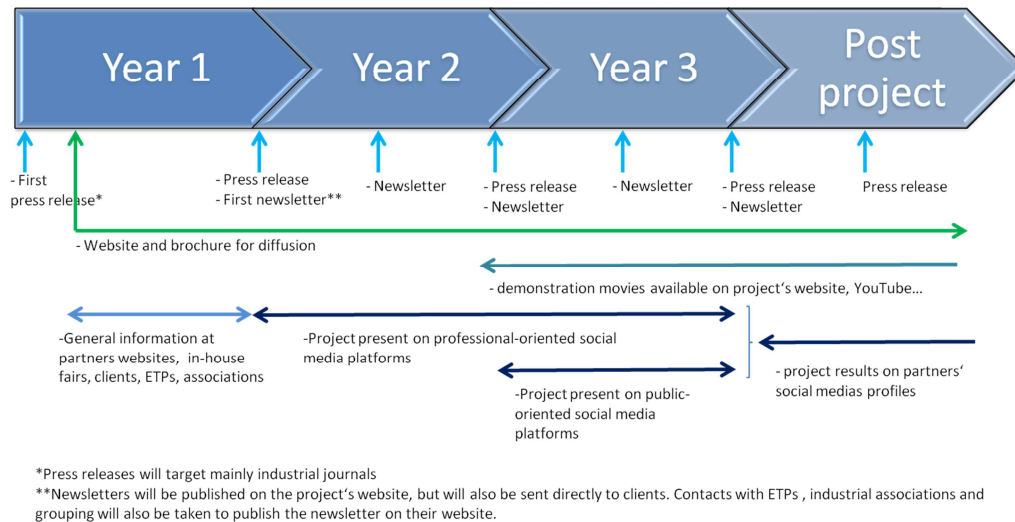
Year 1

Year 2

Year 3

Post project

- First press release*

- Press release
- First newsletter**

- Newsletter

- Press release
- Newsletter

- Newsletter

- Press release
- Newsletter

Press release

- Website and brochure for diffusion

- demonstration movies available on project's website, YouTube…

-General information at partners websites, in-house fairs, clients, ETPs, associations

-Project present on professional-oriented social media platforms

-Project present on public-oriented social media platforms

- project results on partners' social medias profiles

*Press releases will target mainly industrial journals
**Newsletters will be published on the project's website, but will also be sent directly to clients. Contacts with ETPs , industrial associations and grouping will also be taken to publish the newsletter on their website.